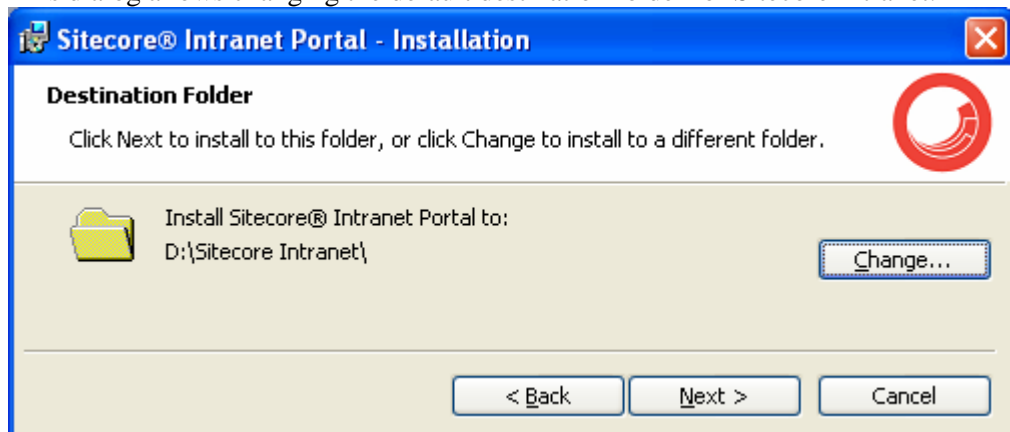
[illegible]

Sitecore® Intranet Portal - Installation

Destination Folder

Click Next to install to this folder, or click Change to install to a different folder.

Install Sitecore® Intranet Portal to:
D:\Sitecore Intranet\

Change...

< Back

Next >

Cancel